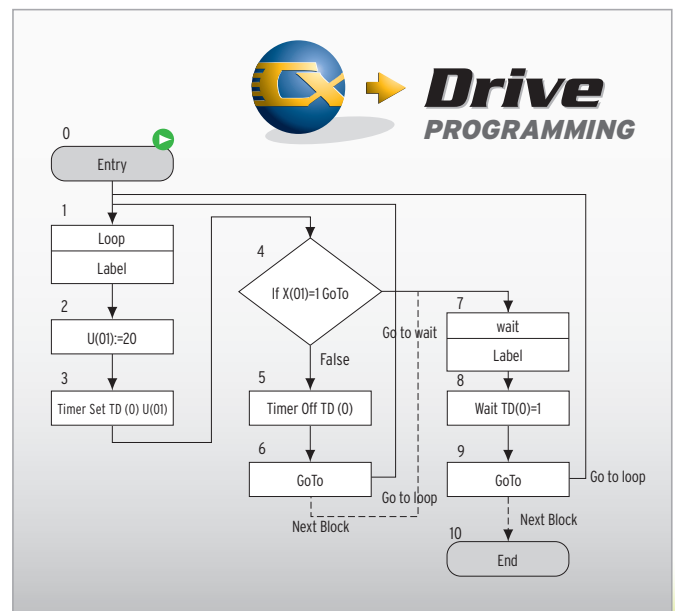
Drive PROGRAMMING

0
Entry

1
Loop
Label

2
U(01):=20

3
Timer Set TD (0) U(01)

4
If X(01)=1 GoTo

False

5
Timer Off TD (0)

6
GoTo

Go to wait

Go to loop

Next Block

7
wait
Label

8
Wait TD(0)=1

9
GoTo

Go to loop

Next Block

10
End